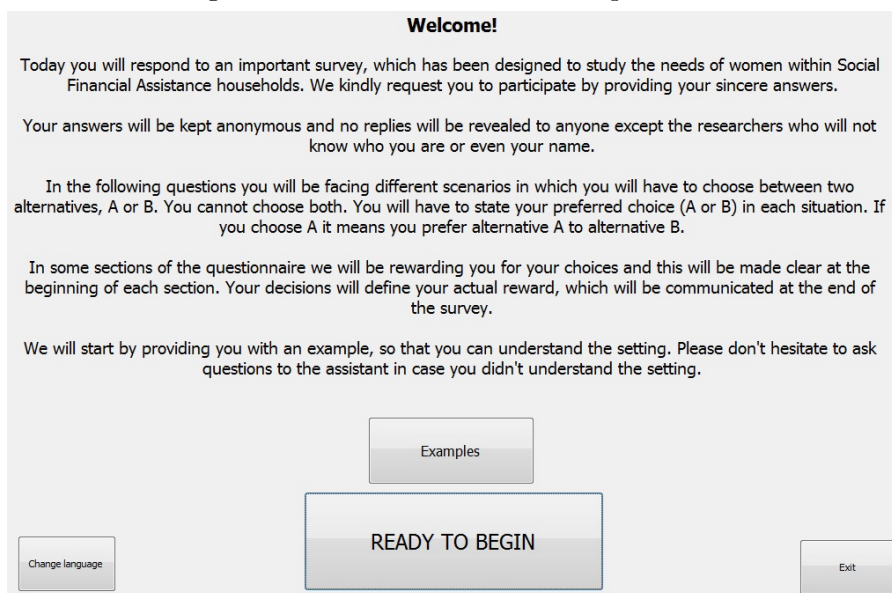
Welcome!

Today you will respond to an important survey, which has been designed to study the needs of women within Social Financial Assistance households. We kindly request you to participate by providing your sincere answers.

Your answers will be kept anonymous and no replies will be revealed to anyone except the researchers who will not know who you are or even your name.

In the following questions you will be facing different scenarios in which you will have to choose between two alternatives, A or B. You cannot choose both. You will have to state your preferred choice (A or B) in each situation. If you choose A it means you prefer alternative A to alternative B.

In some sections of the questionnaire we will be rewarding you for your choices and this will be made clear at the beginning of each section. Your decisions will define your actual reward, which will be communicated at the end of the survey.

We will start by providing you with an example, so that you can understand the setting. Please don't hesitate to ask questions to the assistant in case you didn't understand the setting.

Examples

READY TO BEGIN

Change language

Exit